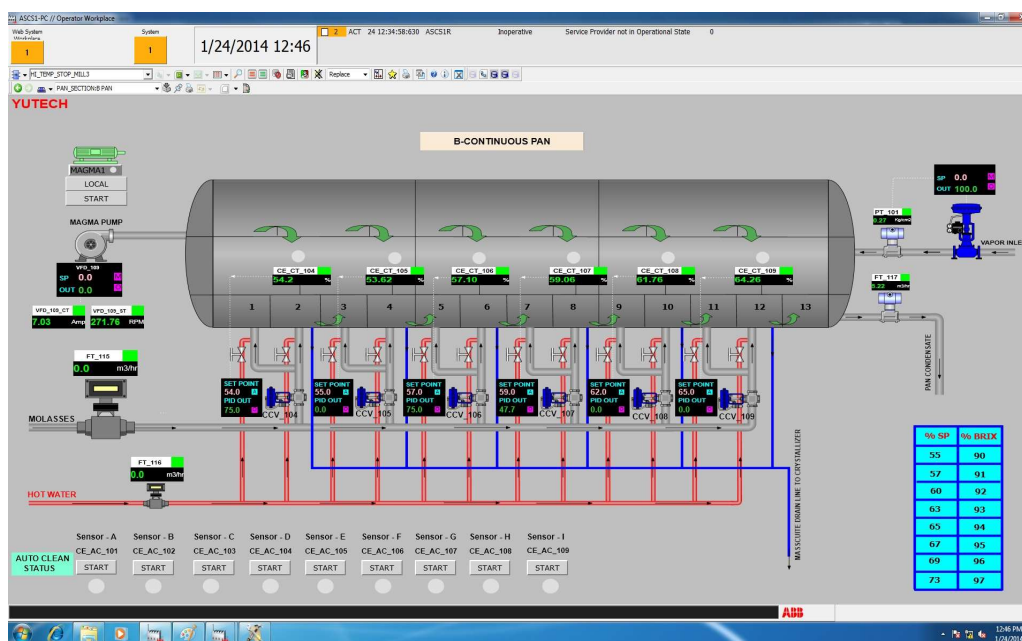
ASCS1-PC // Operator Workplace

Web System Workplace
1

System
1

1/24/2014 12:46

2 ACT 24 12:34:58:630 ASCS1R Inoperative Service Provider not in Operational State 0

HI_TEMP_STOP_MILL3

PAN_SECTION:B PAN

Replace

YUTECH

B-CONTINUOUS PAN

MAGMA1
LOCAL
START

MAGMA PUMP

VFD_109
SP 0.0
OUT 0.0

VFD_109_CT 7.03 Amp
VFD_109_ST 271.76 RPM

SP 0.0
OUT 100.0

PT_101 0.27 Kg/cm2

VAPOR INLET

FT_117 0.22 m3/hr

CE_CT_104 54.2 %
CE_CT_105 53.62 %
CE_CT_106 57.10 %
CE_CT_107 59.06 %
CE_CT_108 61.76 %
CE_CT_109 64.26 %

1 2 3 4 5 6 7 8 9 10 11 12 13

PAN CONDENSATE

FT_115
0.0 m3/hr

SET POINT 54.0
PID OUT 75.0
CCV_104

SET POINT 55.0
PID OUT 0.0
CCV_105

SET POINT 57.0
PID OUT 75.0
CCV_106

SET POINT 59.0
PID OUT 47.7
CCV_107

SET POINT 62.0
PID OUT 0.0
CCV_108

SET POINT 65.0
PID OUT 0.0
CCV_109

MOLASSES

FT_116
0.0 m3/hr

HOT WATER

MASSECUITE DRAIN LINE TO CRYSTALLIZER

| % SP | % BRIX |
|---|---|
| 55 | 90 |
| 57 | 91 |
| 60 | 92 |
| 63 | 93 |
| 65 | 94 |
| 67 | 95 |
| 69 | 96 |
| 73 | 97 |

AUTO CLEAN STATUS

Sensor - A CE_AC_101 START
Sensor - B CE_AC_102 START
Sensor - C CE_AC_103 START
Sensor - D CE_AC_104 START
Sensor - E CE_AC_105 START
Sensor - F CE_AC_106 START
Sensor - G CE_AC_107 START
Sensor - H CE_AC_108 START
Sensor - I CE_AC_109 START

ABB

12:46 PM
1/24/2014